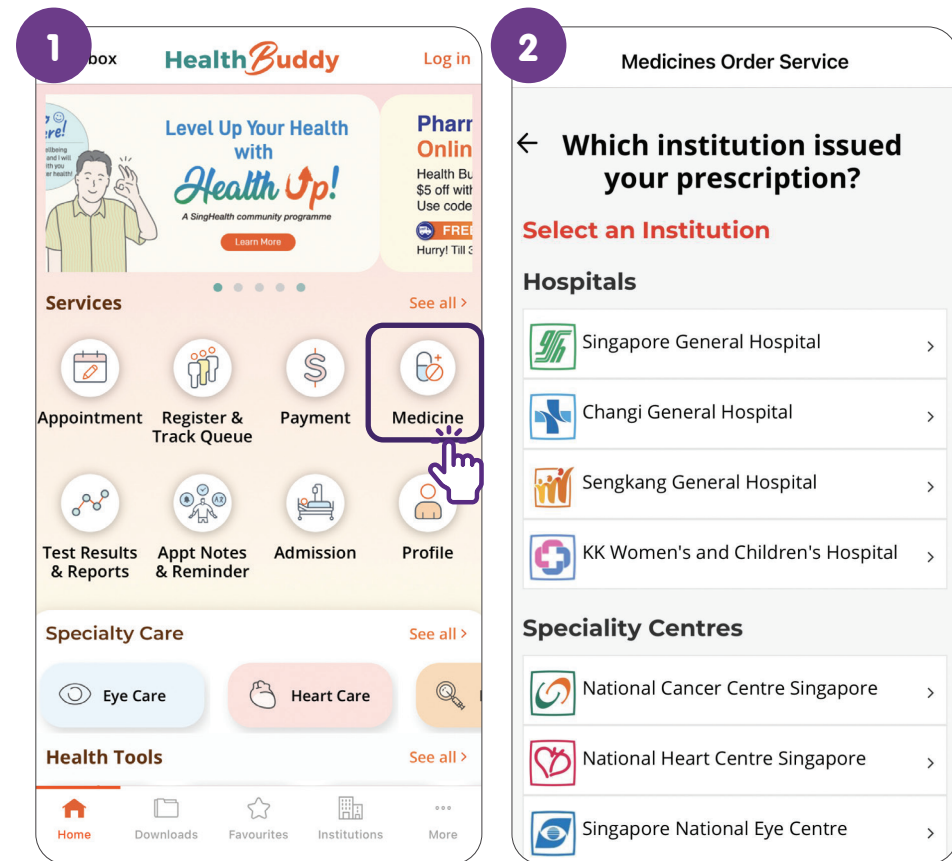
1

box HealthBuddy Log in

Level Up Your Health with Health Up! A SingHealth community programme Learn More

Pharr Onlin Health Bu $5 off with Use code FREI Hurry! Till 3

Services See all ›

Appointment

Register & Track Queue

Payment

Medicine

Test Results & Reports

Appt Notes & Reminder

Admission

Profile

Specialty Care See all ›

Eye Care

Heart Care

Health Tools See all ›

Home Downloads Favourites Institutions More

2

Medicines Order Service

← Which institution issued your prescription?

Select an Institution

Hospitals

Singapore General Hospital ›

Changi General Hospital ›

Sengkang General Hospital ›

KK Women's and Children's Hospital ›

Speciality Centres

National Cancer Centre Singapore ›

National Heart Centre Singapore ›

Singapore National Eye Centre ›